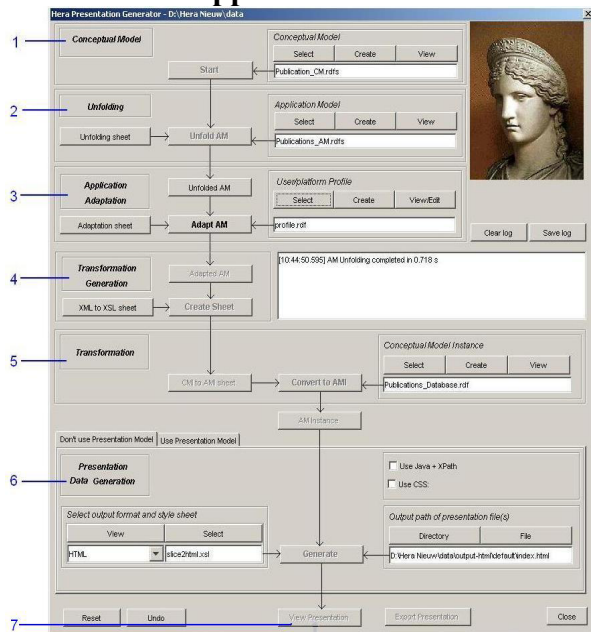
Hera Presentation Generator - D:\Hera Nieuw\data

1
Conceptual Model
Conceptual Model
Select Create View
Start
Publication_CM.rdfs

2
Unfolding
Application Model
Select Create View
Unfolding sheet
Unfold AM
Publications_AM.rdfs

3
Application Adaptation
Unfolded AM
User/platform Profile
Select Create View/Edit
Adaptation sheet
Adapt AM
profile.rdf
Clear log
Save log

4
Transformation Generation
Adapted AM
[10:44:50.595] AM Unfolding completed in 0.718 s
XML to XSL sheet
Create Sheet

5
Transformation
Conceptual Model Instance
Select Create View
CM to AM sheet
Convert to AMI
Publications_Database.rdf
AM Instance

Don't use Presentation Model
Use Presentation Model

6
Presentation Data Generation
Use Java + XPath
Use CSS:
Select output format and style sheet
View Select
HTML
slice2html.xsl
Generate
Output path of presentation file(s)
Directory File
D:\Hera Nieuw\data\output-html\default\index.html

7
Reset
Undo
View Presentation
Export Presentation
Close